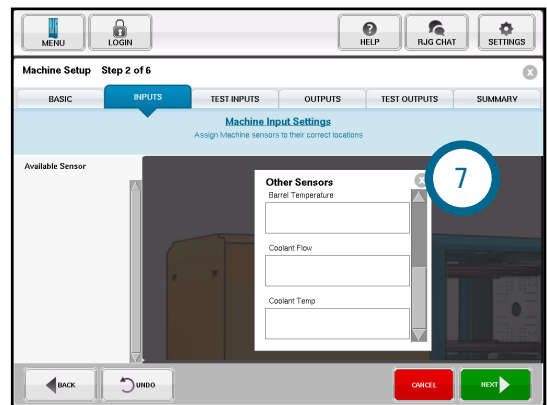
MENU
LOGIN
HELP
RJG CHAT
SETTINGS

Machine Setup Step 2 of 6

BASIC
INPUTS
TEST INPUTS
OUTPUTS
TEST OUTPUTS
SUMMARY

Machine Input Settings
Assign Machine sensors to their correct locations

Available Sensor

Other Sensors
Barrel Temperature
Coolant Flow
Coolant Temp

7

BACK
UNDO
CANCEL
NEXT